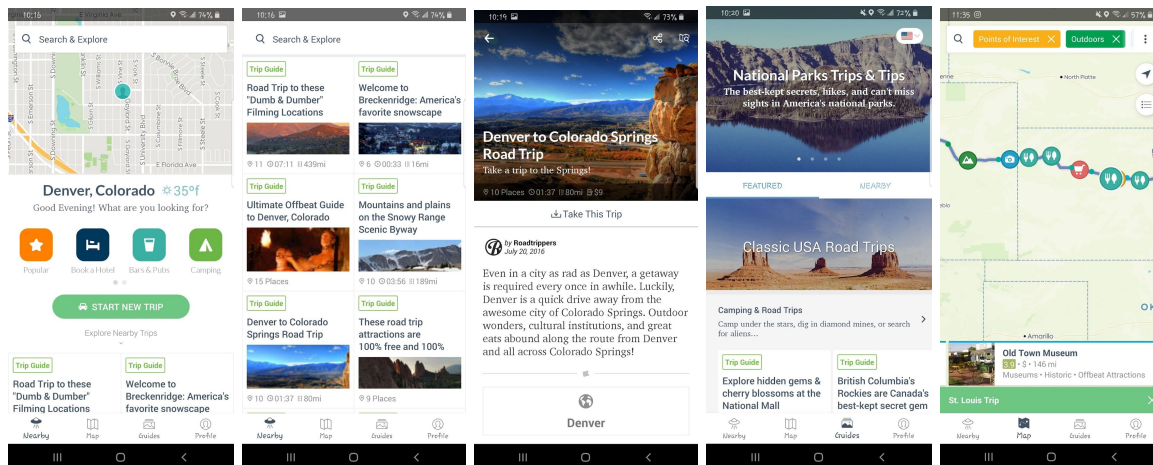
10:16 74%

Search & Explore

Denver, Colorado 35°f

Good Evening! What are you looking for?

Popular
Book a Hotel
Bars & Pubs
Camping

START NEW TRIP

Explore Nearby Trips

Trip Guide
Road Trip to these "Dumb & Dumber" Filming Locations

Trip Guide
Welcome to Breckenridge: America's favorite snowscape

Nearby
Map
Guides
Profile

10:16 74%

Search & Explore

Trip Guide
Road Trip to these "Dumb & Dumber" Filming Locations
11 07:11 439mi

Trip Guide
Welcome to Breckenridge: America's favorite snowscape
6 00:33 16mi

Trip Guide
Ultimate Offbeat Guide to Denver, Colorado
15 Places

Trip Guide
Mountains and plains on the Snowy Range Scenic Byway
10 03:56 189mi

Trip Guide
Denver to Colorado Springs Road Trip
10 01:37 80mi

Trip Guide
These road trip attractions are 100% free and 100%
9 Places

Nearby
Map
Guides
Profile

10:19 73%

Denver to Colorado Springs Road Trip

Take a trip to the Springs!

10 Places 01:37 80mi $9

Take This Trip

by Roadtrippers
July 20, 2016

Even in a city as rad as Denver, a getaway is required every once in awhile. Luckily, Denver is a quick drive away from the awesome city of Colorado Springs. Outdoor wonders, cultural institutions, and great eats abound along the route from Denver and all across Colorado Springs!

Denver

10:20 72%

National Parks Trips & Tips

The best-kept secrets, hikes, and can't miss sights in America's national parks.

FEATURED
NEARBY

Classic USA Road Trips

Camping & Road Trips
Camp under the stars, dig in diamond mines, or search for aliens...

Trip Guide
Explore hidden gems & cherry blossoms at the National Mall

Trip Guide
British Columbia's Rockies are Canada's best-kept secret gem

Nearby
Map
Guides
Profile

11:35 57%

Points of Interest
Outdoors

North Platte

Amarillo

Old Town Museum
3.0 · $ · 146 mi
Museums · Historic · Offbeat Attractions

St. Louis Trip

Nearby
Map
Guides
Profile